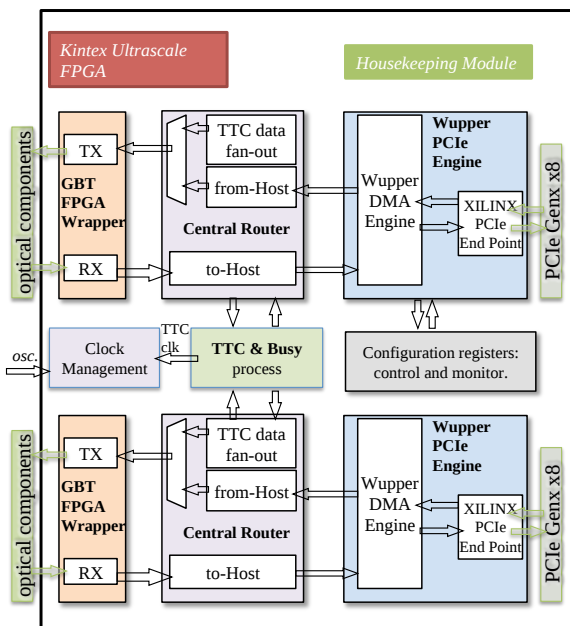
Kintex Ultrascale FPGA

Housekeeping Module

optical components

TX

GBT FPGA Wrapper

RX

TTC data fan-out

from-Host

Central Router

to-Host

Wupper PCIe Engine

Wupper DMA Engine

XILINX PCIe End Point

PCIe Genx x8

osc.

Clock Management

TTC clk

TTC & Busy process

Configuration registers: control and monitor.

optical components

TX

GBT FPGA Wrapper

RX

TTC data fan-out

from-Host

Central Router

to-Host

Wupper PCIe Engine

Wupper DMA Engine

XILINX PCIe End Point

PCIe Genx x8